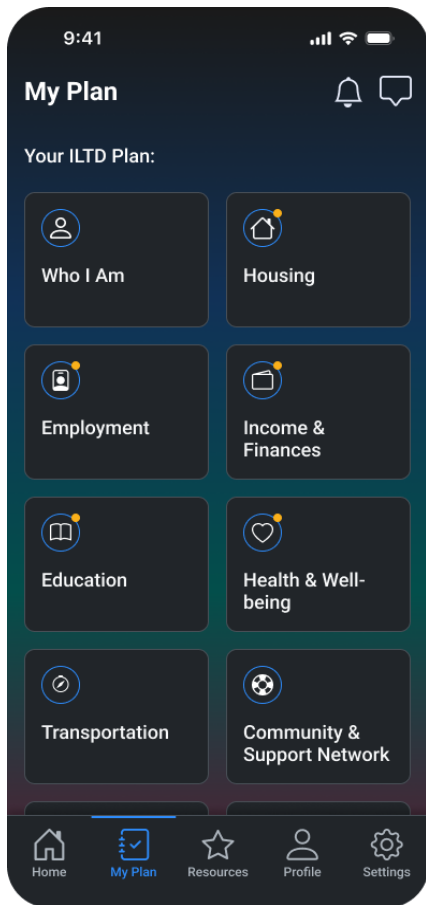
9:41

My Plan

Your ILTD Plan:

Who I Am

Housing

Employment

Income & Finances

Education

Health & Well-being

Transportation

Community & Support Network

Home

My Plan

Resources

Profile

Settings